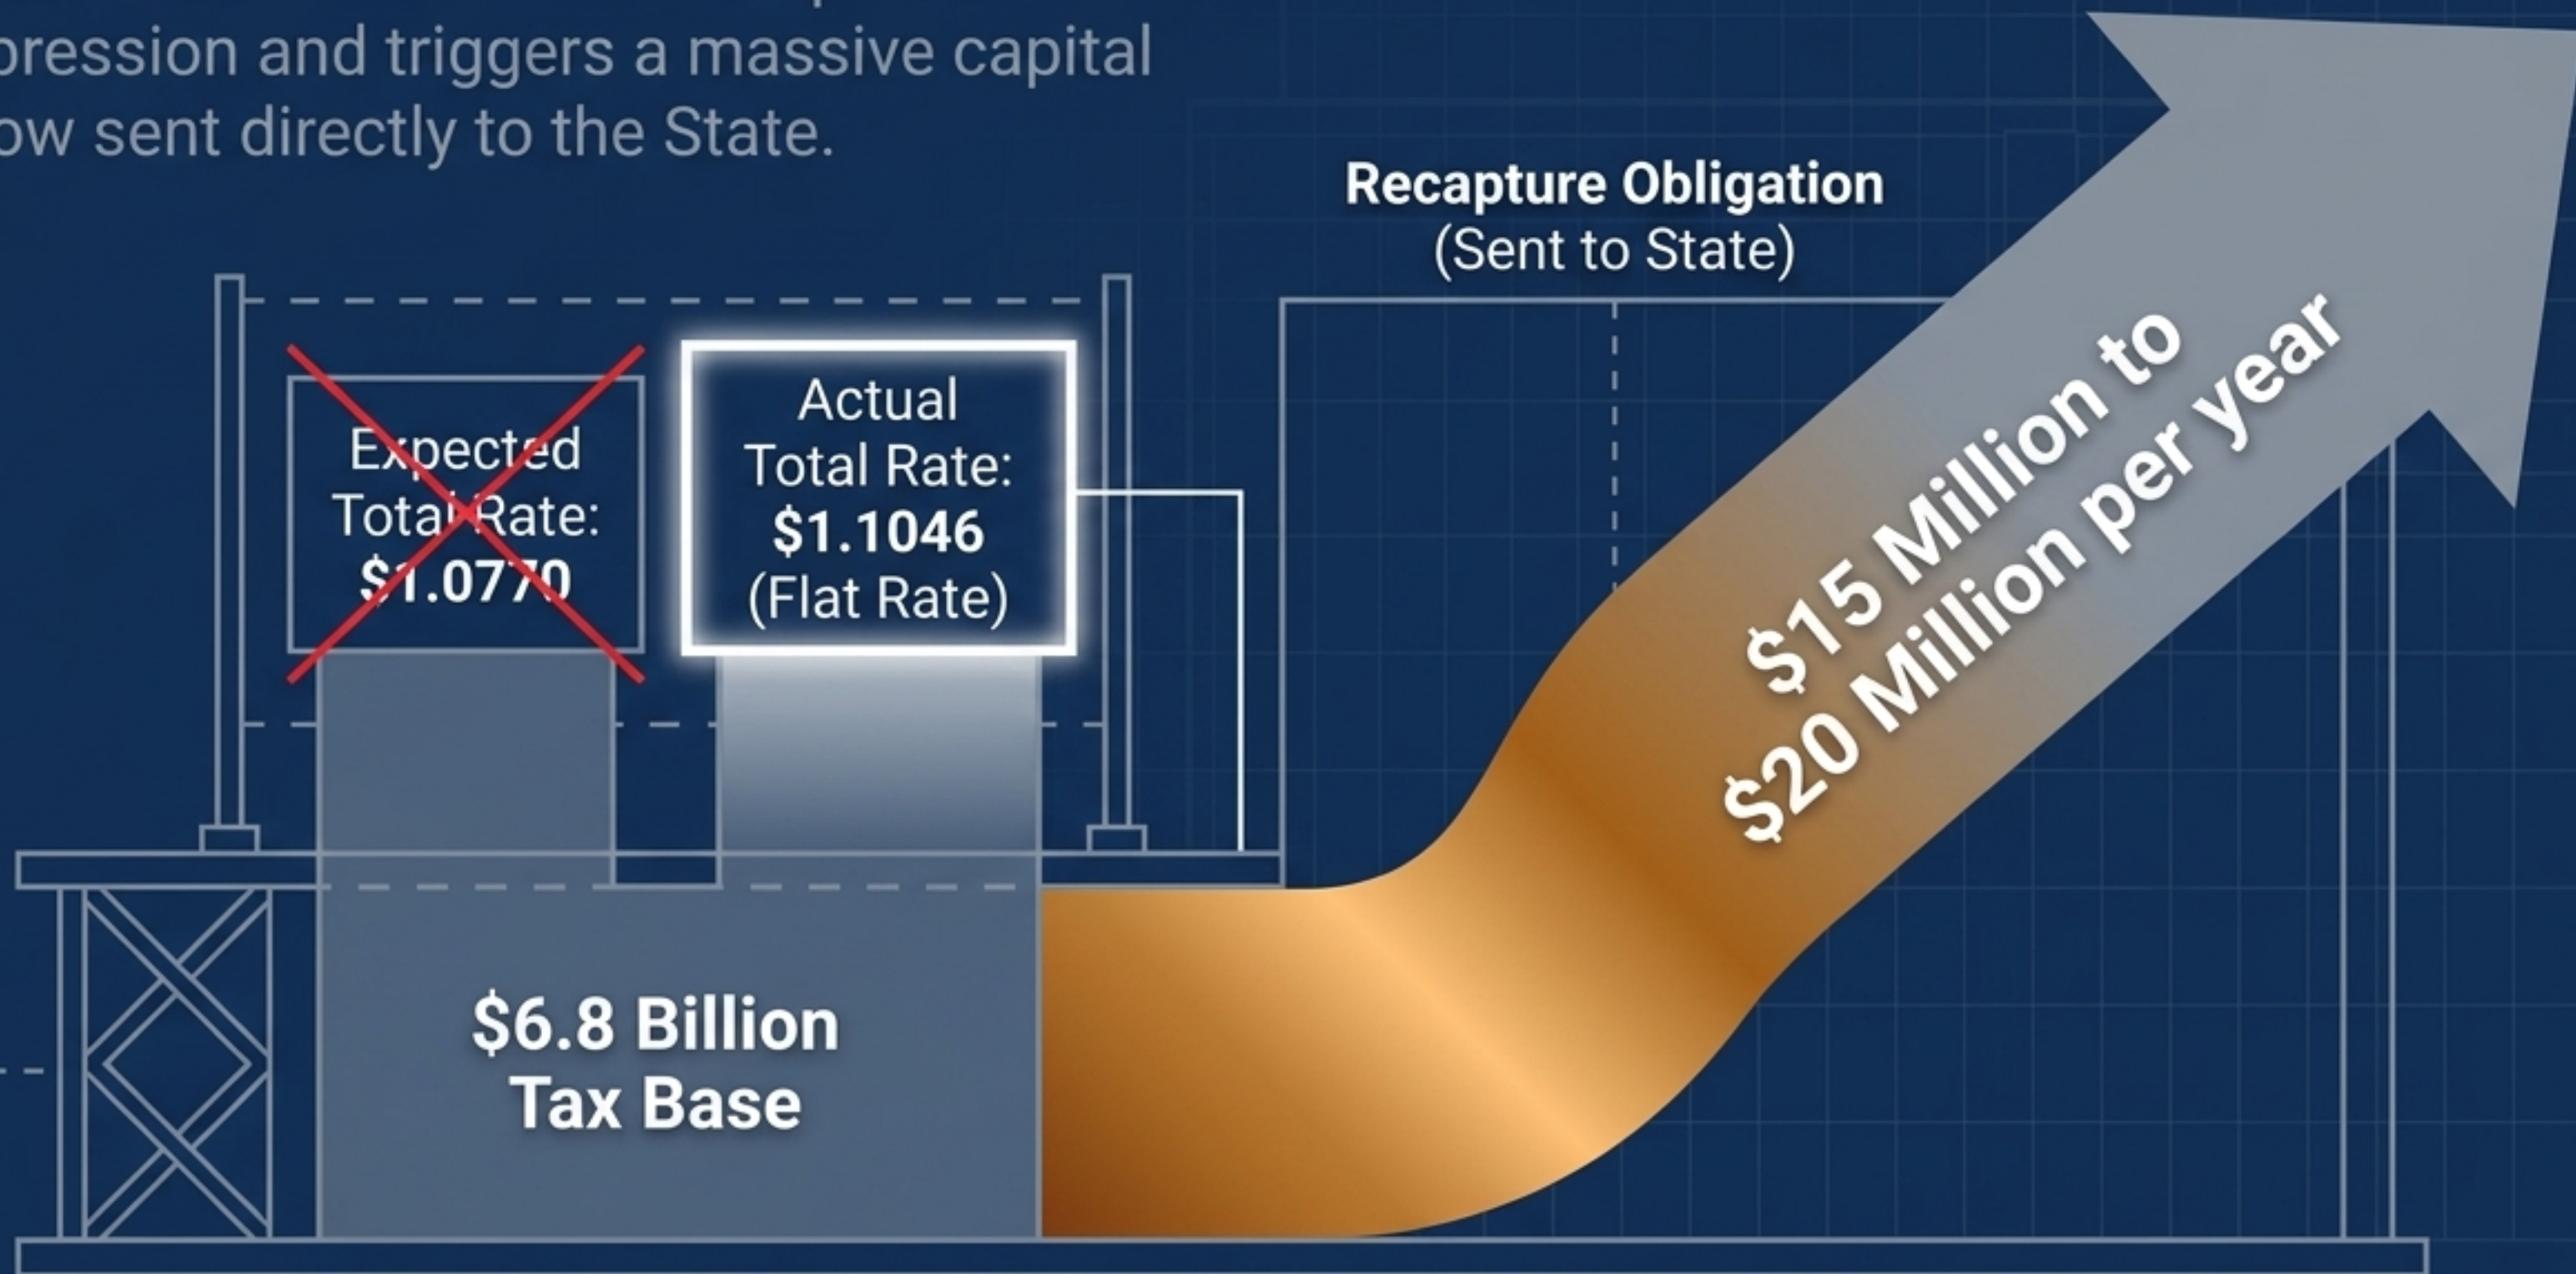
pression and triggers a massive capital ow sent directly to the State.

Recapture Obligation
(Sent to State)

Expected Total Rate: $1.0770

Actual Total Rate: $1.1046 (Flat Rate)

$15 Million to $20 Million per year

$6.8 Billion Tax Base